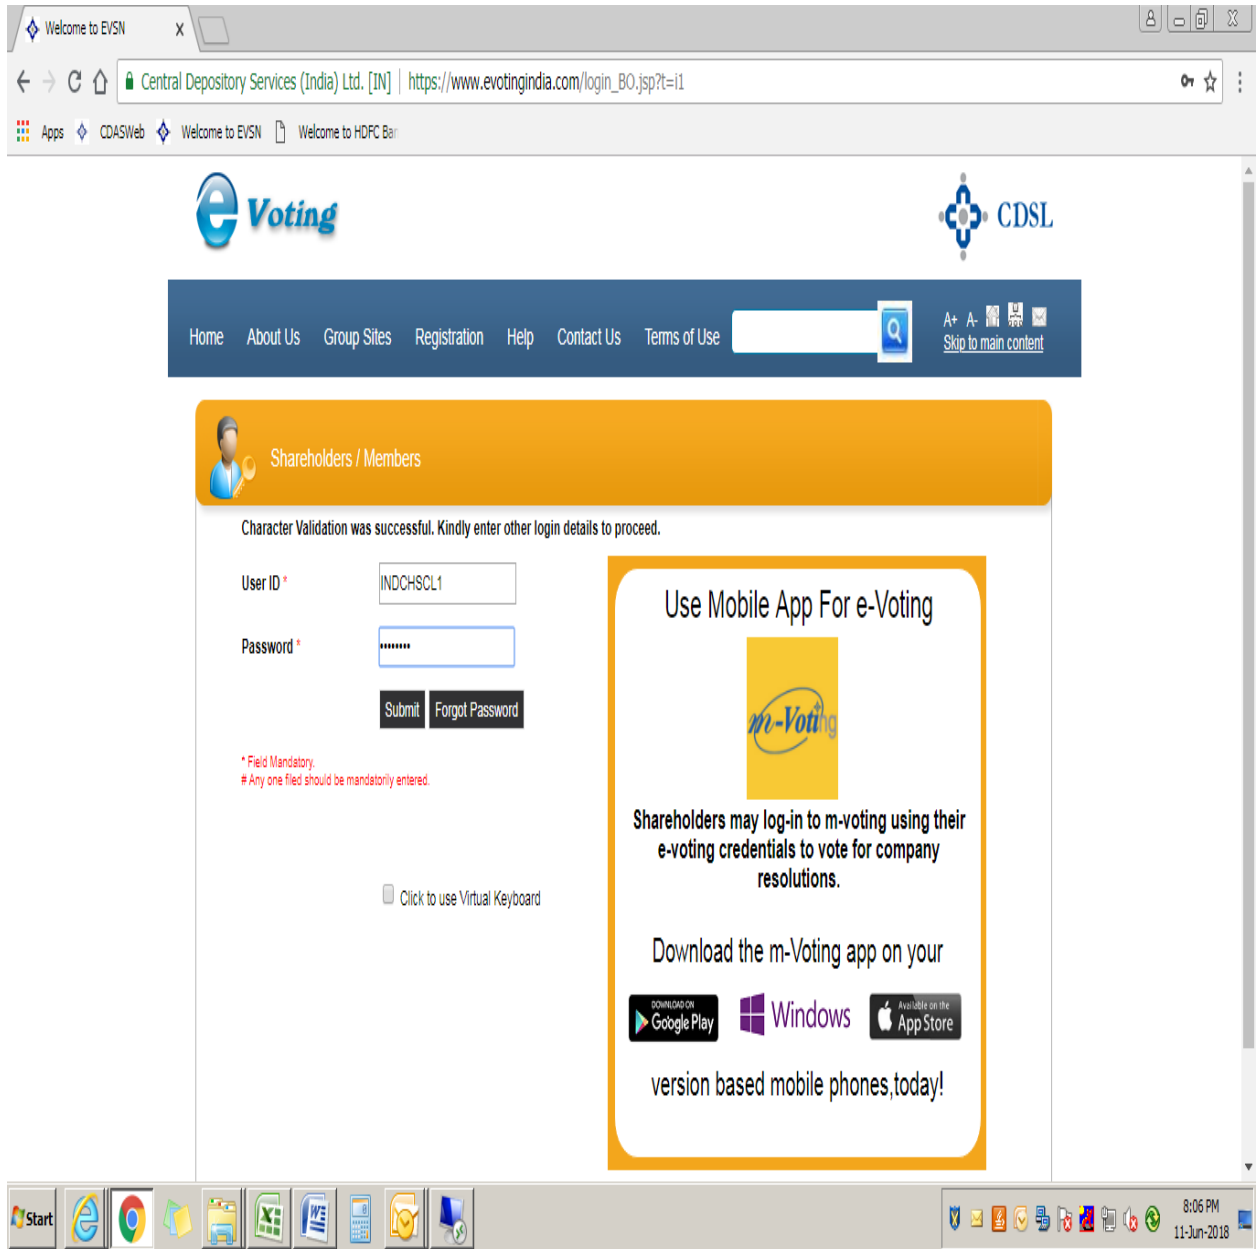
Welcome to EVSN x

Central Depository Services (India) Ltd. [IN] | https://www.evotingindia.com/login_BO.jsp?t=i1

Apps CDASWeb Welcome to EVSN Welcome to HDFC Bar

e Voting

CDSL

Home About Us Group Sites Registration Help Contact Us Terms of Use

A+ A-

Skip to main content

Shareholders / Members

Character Validation was successful. Kindly enter other login details to proceed.

User ID * INDCHSCL1

Password * ••••••••

Submit Forgot Password

* Field Mandatory.
# Any one filed should be mandatorily entered.

Click to use Virtual Keyboard

Use Mobile App For e-Voting

m-Voting

Shareholders may log-in to m-voting using their e-voting credentials to vote for company resolutions.

Download the m-Voting app on your

DOWNLOAD ON Google Play

Windows

Available on the App Store

version based mobile phones,today!

Start

8:06 PM
11-Jun-2018